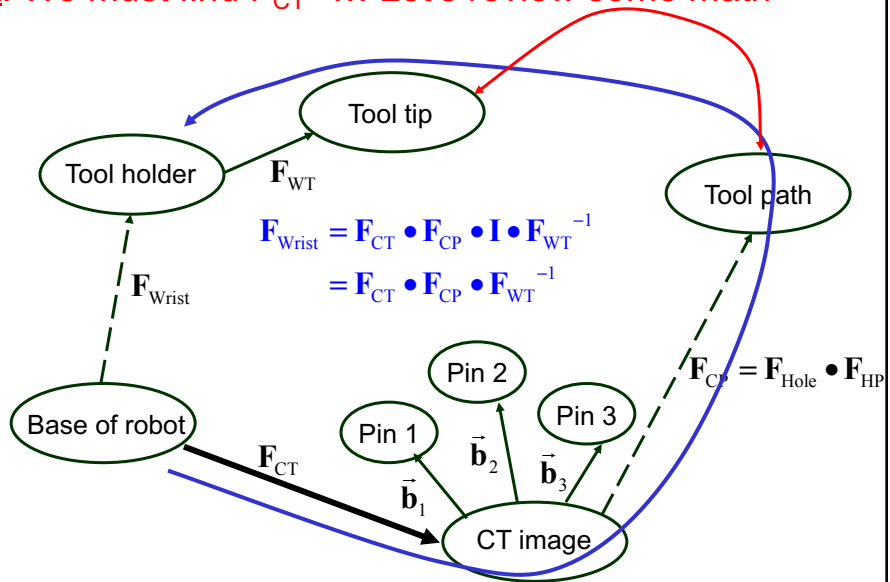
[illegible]

Tool tip

Tool holder

$\mathbf{F}_{WT}$

Tool path

$\mathbf{F}_{Wrist} = \mathbf{F}_{CT} \bullet \mathbf{F}_{CP} \bullet \mathbf{I} \bullet \mathbf{F}_{WT}^{-1}$
$= \mathbf{F}_{CT} \bullet \mathbf{F}_{CP} \bullet \mathbf{F}_{WT}^{-1}$

$\mathbf{F}_{Wrist}$

Pin 2

$\mathbf{F}_{CP} = \mathbf{F}_{Hole} \bullet \mathbf{F}_{HP}$

Pin 3

Base of robot

Pin 1

$\vec{\mathbf{b}}_2$

$\vec{\mathbf{b}}_3$

$\mathbf{F}_{CT}$

$\vec{\mathbf{b}}_1$

CT image